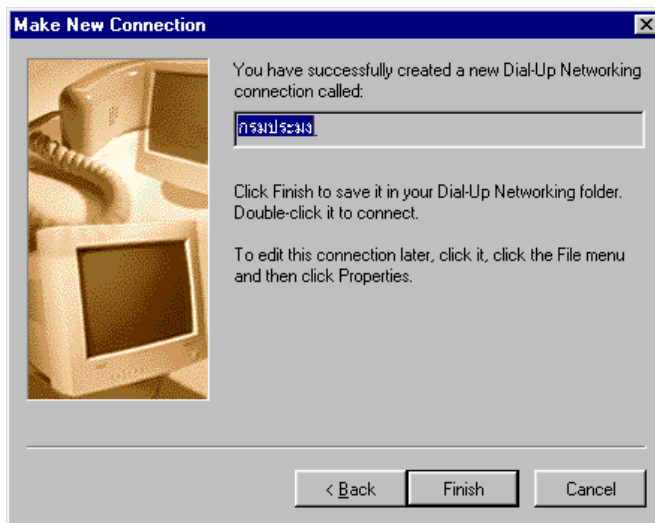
Make New Connection

You have successfully created a new Dial-Up Networking connection called:

กรมประมง

Click Finish to save it in your Dial-Up Networking folder. Double-click it to connect.

To edit this connection later, click it, click the File menu and then click Properties.

< Back

Finish

Cancel